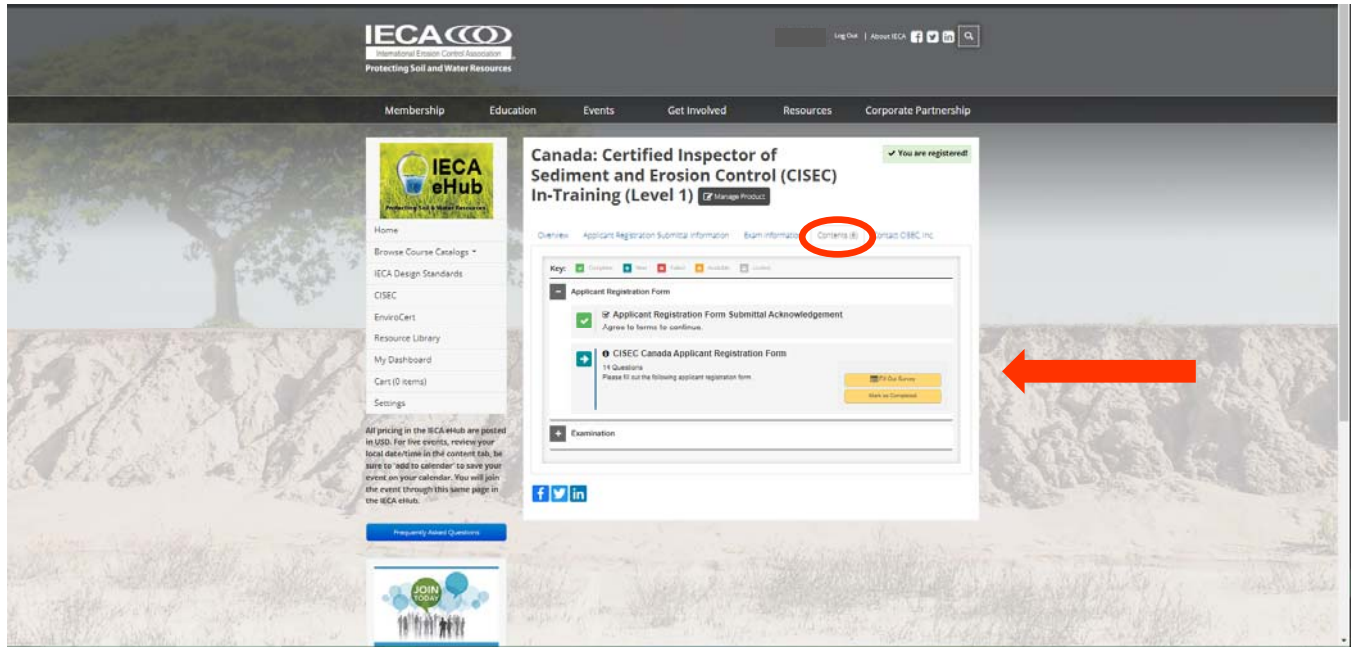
IECA
International Erosion Control Association
Protecting Soil and Water Resources

Log Out | About IECA

Membership Education Events Get Involved Resources Corporate Partnership

IECA eHub
Protecting Soil & Water Resources

Home
Browse Course Catalogs
IECA Design Standards
CISEC
EnviroCert
Resource Library
My Dashboard
Cart (0 items)
Settings

All pricing in the IECA eHub are posted in USD. For live events, review your local date/time in the content tab, be sure to 'add to calendar' to save your event on your calendar. You will join the event through this same page in the IECA eHub.

Frequently Asked Questions

JOIN TODAY

Canada: Certified Inspector of Sediment and Erosion Control (CISEC) In-Training (Level 1)

Manage Product

✔ You are registered!

Overview Applicant Registration Submittal Information Exam Information Contents (6) Contact CISEC Inc.

Key: Complete New Failed Available Locked

Applicant Registration Form

Applicant Registration Form Submittal Acknowledgement
Agree to terms to continue.

CISEC Canada Applicant Registration Form
14 Questions
Please fill out the following applicant registration form.

Fill Out Survey
Mark as Completed

Examination